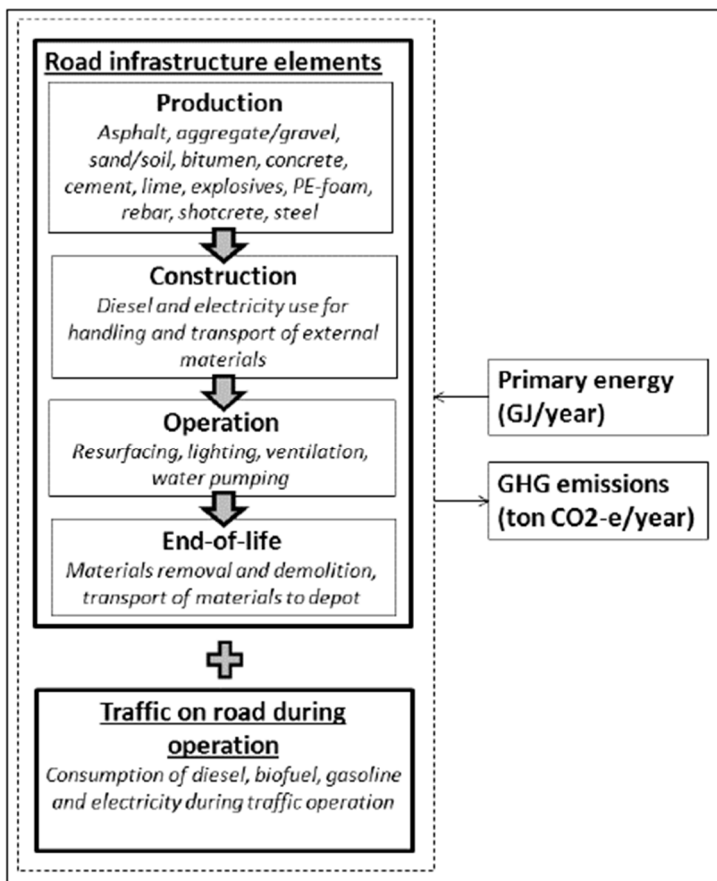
Road infrastructure elements

Production
Asphalt, aggregate/gravel, sand/soil, bitumen, concrete, cement, lime, explosives, PE-foam, rebar, shotcrete, steel

Construction
Diesel and electricity use for handling and transport of external materials

Operation
Resurfacing, lighting, ventilation, water pumping

End-of-life
Materials removal and demolition, transport of materials to depot

Traffic on road during operation
Consumption of diesel, biofuel, gasoline and electricity during traffic operation

Primary energy (GJ/year)

GHG emissions (ton CO2-e/year)